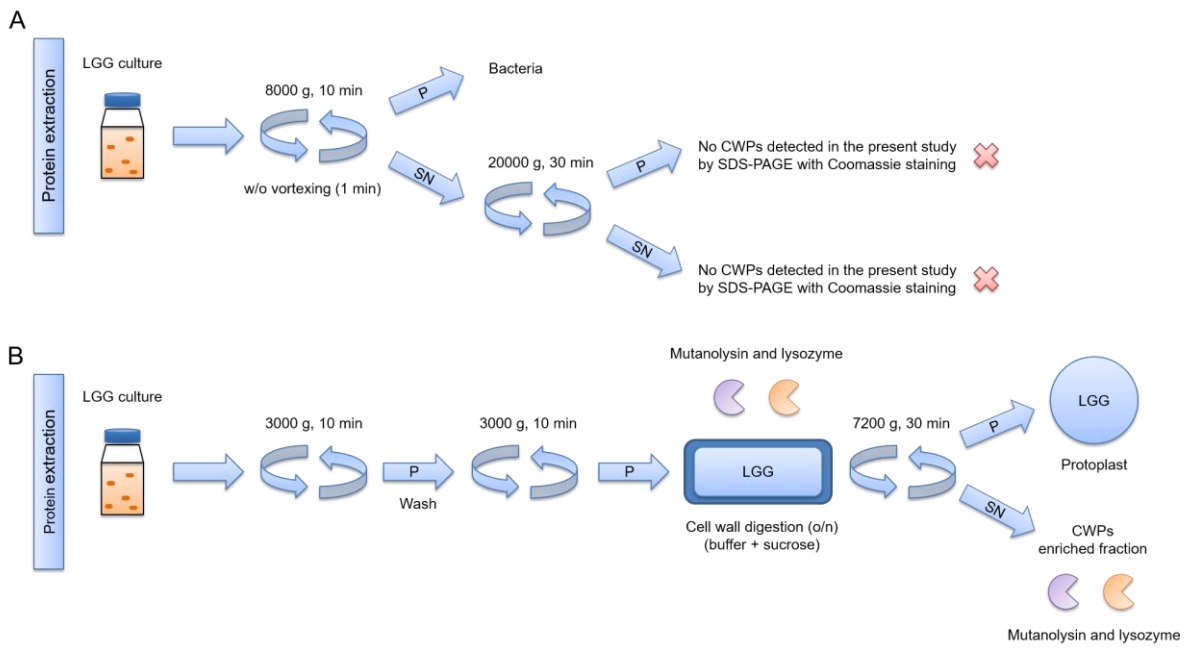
A

Protein extraction

LGG culture

8000 g, 10 min

P

Bacteria

SN

w/o vortexing (1 min)

20000 g, 30 min

P

No CWPs detected in the present study by SDS-PAGE with Coomassie staining

SN

No CWPs detected in the present study by SDS-PAGE with Coomassie staining

B

Protein extraction

LGG culture

3000 g, 10 min

P

Wash

3000 g, 10 min

P

Mutanolysin and lysozyme

LGG

Cell wall digestion (o/n) (buffer + sucrose)

7200 g, 30 min

P

LGG

Protoplast

SN

CWPs enriched fraction

Mutanolysin and lysozyme